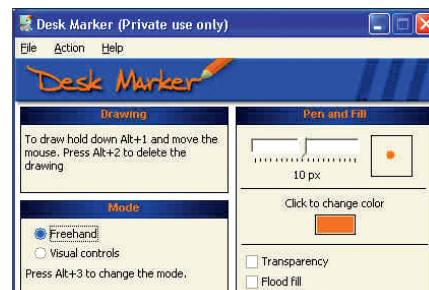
Desk Marker (Private use only)

File Action Help

Desk Marker

Drawing

To draw hold down Alt+1 and move the mouse. Press Alt+2 to delete the drawing

Mode

Freehand

Visual controls

Press Alt+3 to change the mode.

Pen and Fill

10 px

Click to change color

Transparency

Flood fill